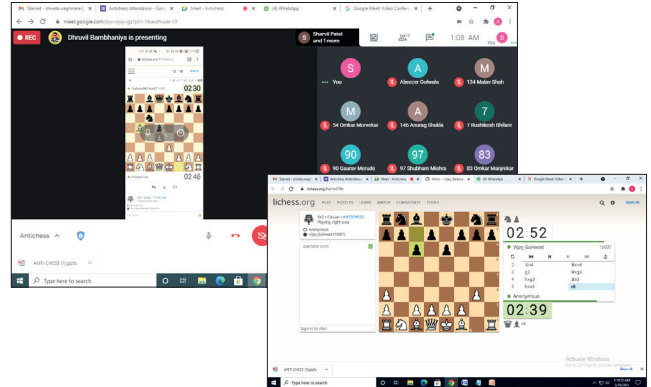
Starred - shweta.waghmare@ | Antichess Attendance - Goo | Meet - Antichess | (4) WhatsApp | Google Meet Video Confer

meet.google.com/byi-njjq-zgt?pli=1&authuser=3

REC

Dhruvil Bambhaniya is presenting

Sharvil Patel and 1 more

1:08 AM

You

Abeezer Gulwala

124 Malav Shah

34 Omkar Morekar

146 Anurag Shukla

7 Rushikesh Bhilare

90 Gaurav Morude

97 Shubham Mishra

83 Omkar Manjrekar

02:30

02:46

Antichess

ANTI CHESS (1).pptx

Type here to search

lichess.org

PLAY PUZZLES LEARN WATCH COMMUNITY TOOLS

5+3 • Casual • ANTICHESS
Playing right now

Anonymous
Vijay Gaikwad (1500?)

Spectator room

Sign in to chat

02:52

Vijay Gaikwad 1500?

1 Qe4 Nc6
2 g3 Nxg3
3 fxg3 Bxg3
4 hxg3 e6

Anonymous

02:39

Activate Windows
Go to Settings to activate Windows.

ANTI CHESS (1).pptx

Show all

Type here to search